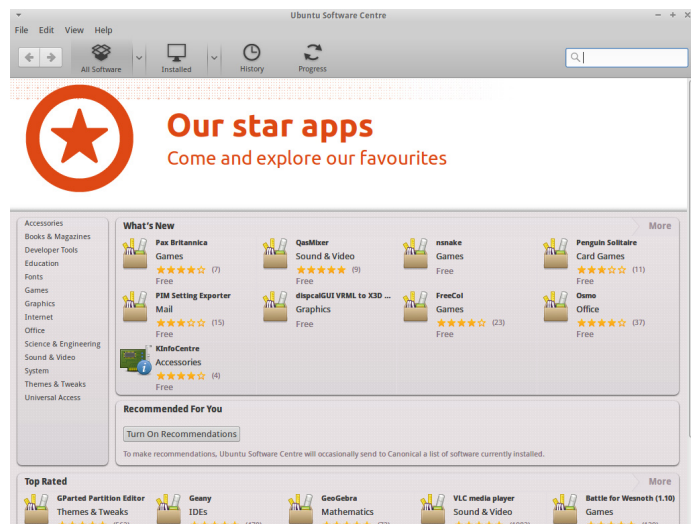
Ubuntu Software Centre

File Edit View Help

All Software
Installed
History
Progress

Our star apps
Come and explore our favourites

Accessories
Books & Magazines
Developer Tools
Education
Fonts
Games
Graphics
Internet
Office
Science & Engineering
Sound & Video
System
Themes & Tweaks
Universal Access

What's New
More

Pax Britannica
Games
(7)
Free

QasMixer
Sound & Video
(9)
Free

nsnake
Games
Free

Penguin Solitaire
Card Games
(11)
Free

PIM Setting Exporter
Mail
(15)
Free

dispcalGUI VRML to X3D ...
Graphics
Free

FreeCol
Games
(23)
Free

Osmo
Office
(37)
Free

KInfoCentre
Accessories
(4)
Free

Recommended For You

Turn On Recommendations

To make recommendations, Ubuntu Software Centre will occasionally send to Canonical a list of software currently installed.

Top Rated
More

GParted Partition Editor
Themes & Tweaks

Geany
IDEs

GeoGebra
Mathematics

VLC media player
Sound & Video

Battle for Wesnoth (1.10)
Games